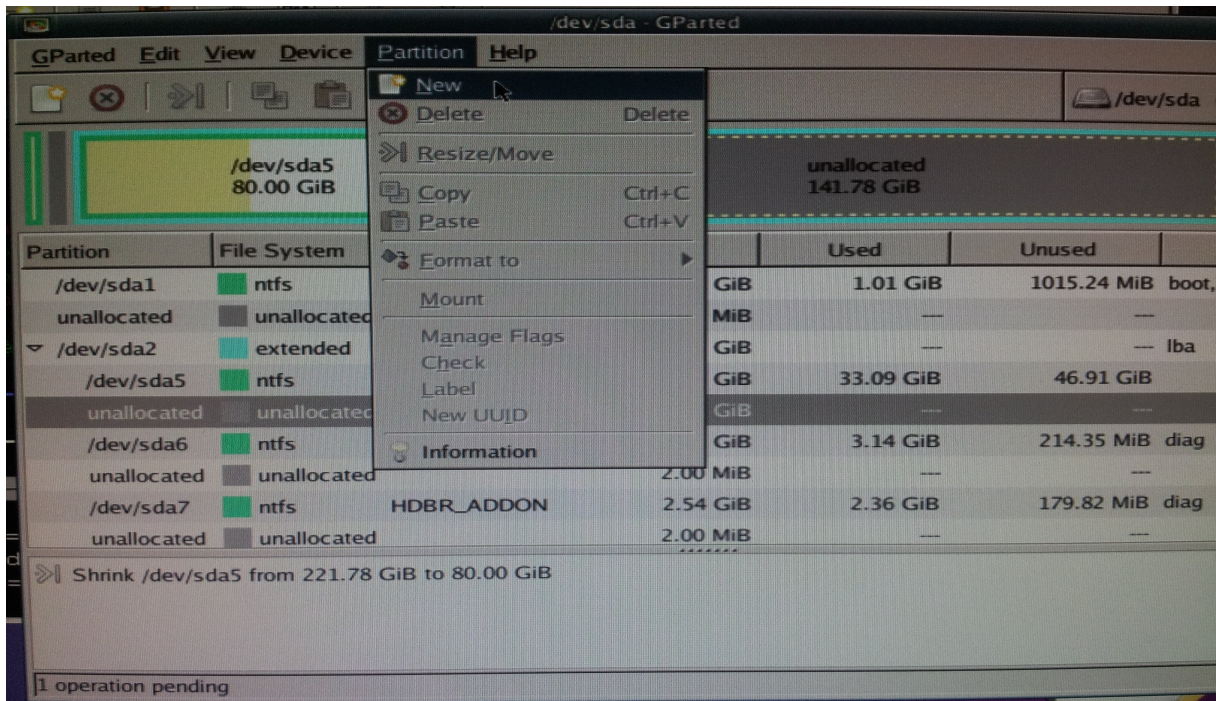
/dev/sda - GParted

GParted Edit View Device Partition Help

/dev/sda

/dev/sda5
80.00 GiB

unallocated
141.78 GiB

New
Delete Delete
Resize/Move
Copy Ctrl+C
Paste Ctrl+V
Format to
Mount
Manage Flags
Check
Label
New UUID
Information

| Partition | File System | | Size | Used | Unused | |
|---|---|---|---|---|---|---|
| /dev/sda1 | ntfs | | GiB | 1.01 GiB | 1015.24 MiB | boot, |
| unallocated | unallocated | | MiB | --- | --- | |
| /dev/sda2 | extended | | GiB | --- | --- | lba |
| /dev/sda5 | ntfs | | GiB | 33.09 GiB | 46.91 GiB | |
| unallocated | unallocated | | GiB | --- | --- | |
| /dev/sda6 | ntfs | | GiB | 3.14 GiB | 214.35 MiB | diag |
| unallocated | unallocated | | 2.00 MiB | --- | --- | |
| /dev/sda7 | ntfs | HDBR_ADDON | 2.54 GiB | 2.36 GiB | 179.82 MiB | diag |
| unallocated | unallocated | | 2.00 MiB | --- | --- | |

Shrink /dev/sda5 from 221.78 GiB to 80.00 GiB

1 operation pending